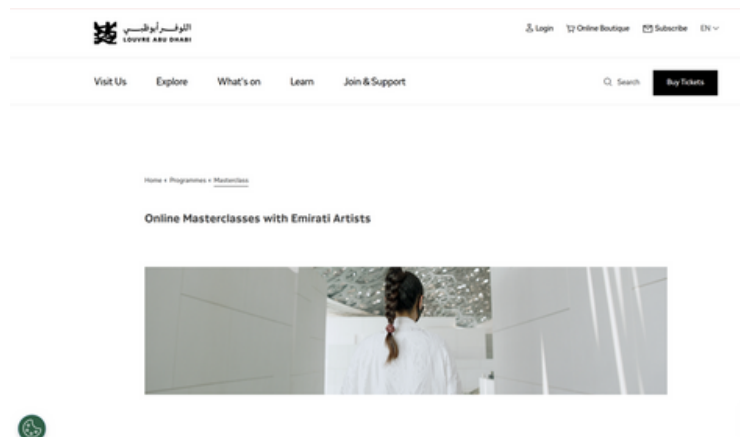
اللوفر أبوظبي
LOUVRE ABU DHABI

Login Online Boutique Subscribe EN

Visit Us Explore What's on Learn Join & Support Search Buy Tickets

Home • Programmes • Masterclass

Online Masterclasses with Emirati Artists